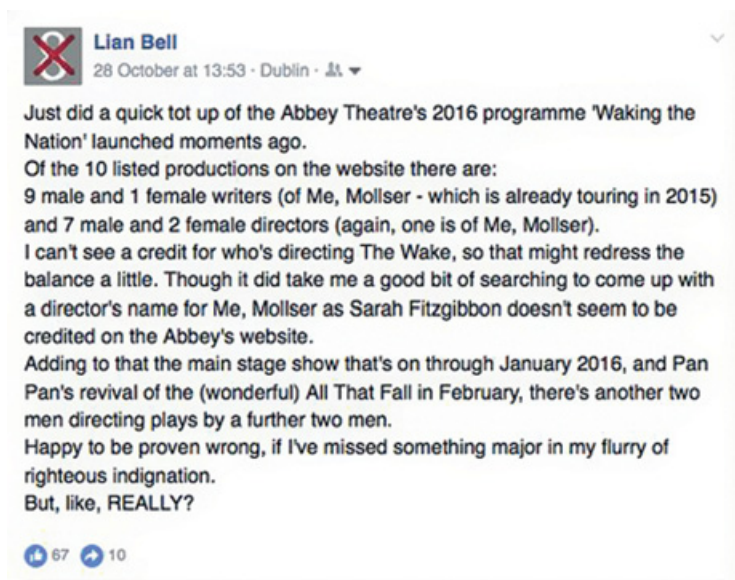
Lian Bell
28 October at 13:53 · Dublin ·

Just did a quick tot up of the Abbey Theatre's 2016 programme 'Waking the Nation' launched moments ago.
Of the 10 listed productions on the website there are:
9 male and 1 female writers (of Me, Mollser - which is already touring in 2015) and 7 male and 2 female directors (again, one is of Me, Mollser).
I can't see a credit for who's directing The Wake, so that might redress the balance a little. Though it did take me a good bit of searching to come up with a director's name for Me, Mollser as Sarah Fitzgibbon doesn't seem to be credited on the Abbey's website.
Adding to that the main stage show that's on through January 2016, and Pan Pan's revival of the (wonderful) All That Fall in February, there's another two men directing plays by a further two men.
Happy to be proven wrong, if I've missed something major in my flurry of righteous indignation.
But, like, REALLY?

67 10